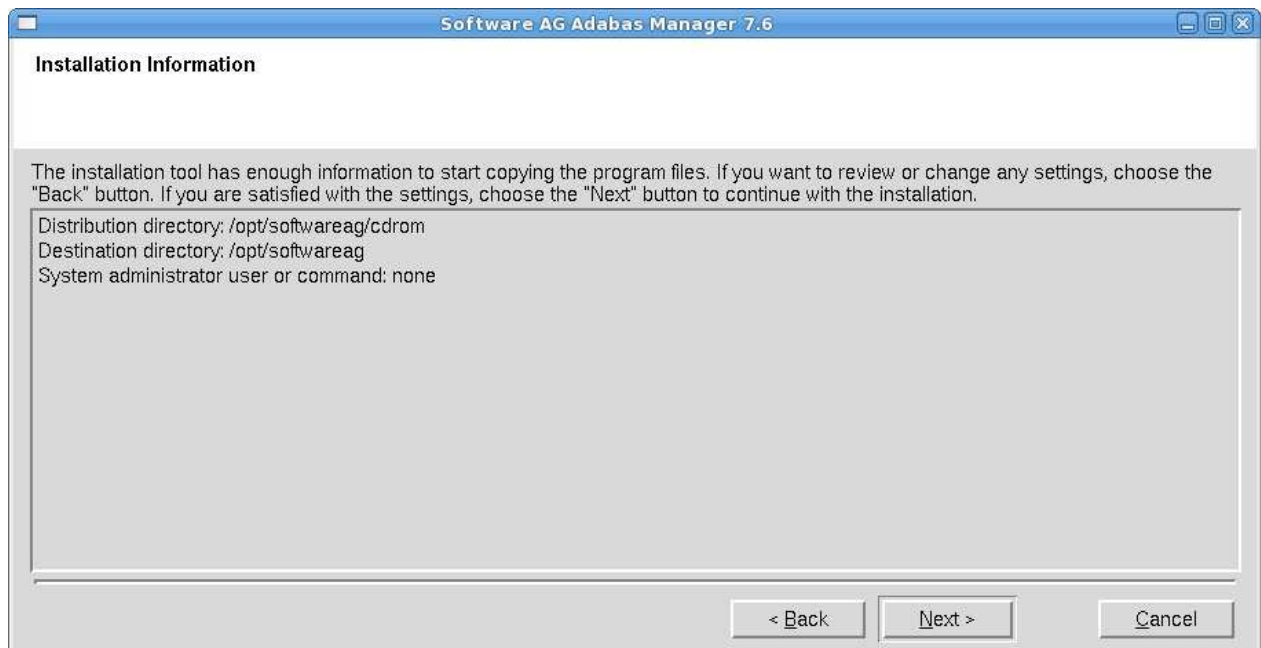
Software AG Adabas Manager 7.6

Installation Information

The installation tool has enough information to start copying the program files. If you want to review or change any settings, choose the "Back" button. If you are satisfied with the settings, choose the "Next" button to continue with the installation.

Distribution directory: /opt/softwareag/cdrom
Destination directory: /opt/softwareag
System administrator user or command: none

< Back
Next >
Cancel